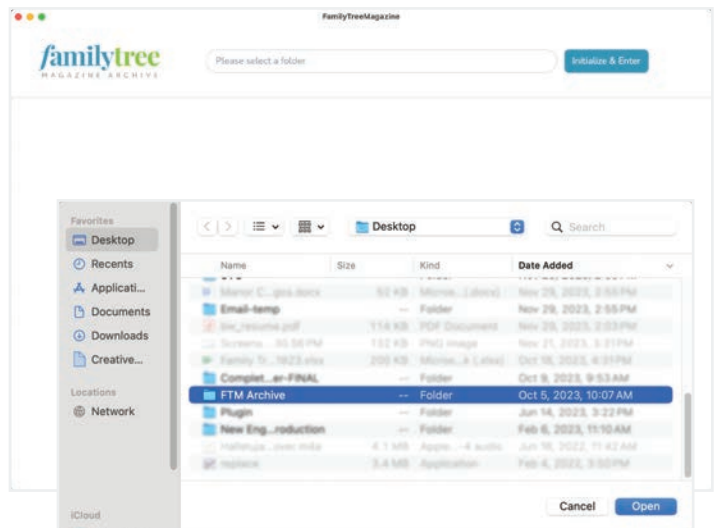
FamilyTreeMagazine

familytree
MAGAZINE ARCHIVE

Please select a folder

Initialize & Enter

Favorites
Desktop
Recents
Applicati...
Documents
Downloads
Creative...

Locations
Network

iCloud

Desktop

Search

| Name | Size | Kind | Date Added |
|---|---|---|---|
| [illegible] | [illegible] | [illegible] | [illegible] |
| Manor C...gns.docx | 52 KB | Micros...(.docx) | Nov 29, 2023, 2:55 PM |
| Email-temp | -- | Folder | Nov 29, 2023, 2:55 PM |
| kw_resume.pdf | 114 KB | PDF Document | Nov 29, 2023, 2:03 PM |
| Screens...50.58 PM | 132 KB | PNG image | Nov 21, 2023, 3:31 PM |
| Family Tr...1823.xlsx | 200 KB | Micros...k (.xlsx) | Oct 18, 2023, 4:31 PM |
| Complet...er-FINAL | -- | Folder | Oct 9, 2023, 9:53 AM |
| FTM Archive | -- | Folder | Oct 5, 2023, 10:07 AM |
| Plugin | -- | Folder | Jun 14, 2023, 3:22 PM |
| New Eng...roduction | -- | Folder | Feb 6, 2023, 11:10 AM |
| Hallelujа...oven mix | 4.1 MB | Appe...-4 audio | Jun 16, 2022, 11:42 AM |
| replace | 3.4 MB | Application | Feb 4, 2022, 3:50 PM |

Cancel
Open